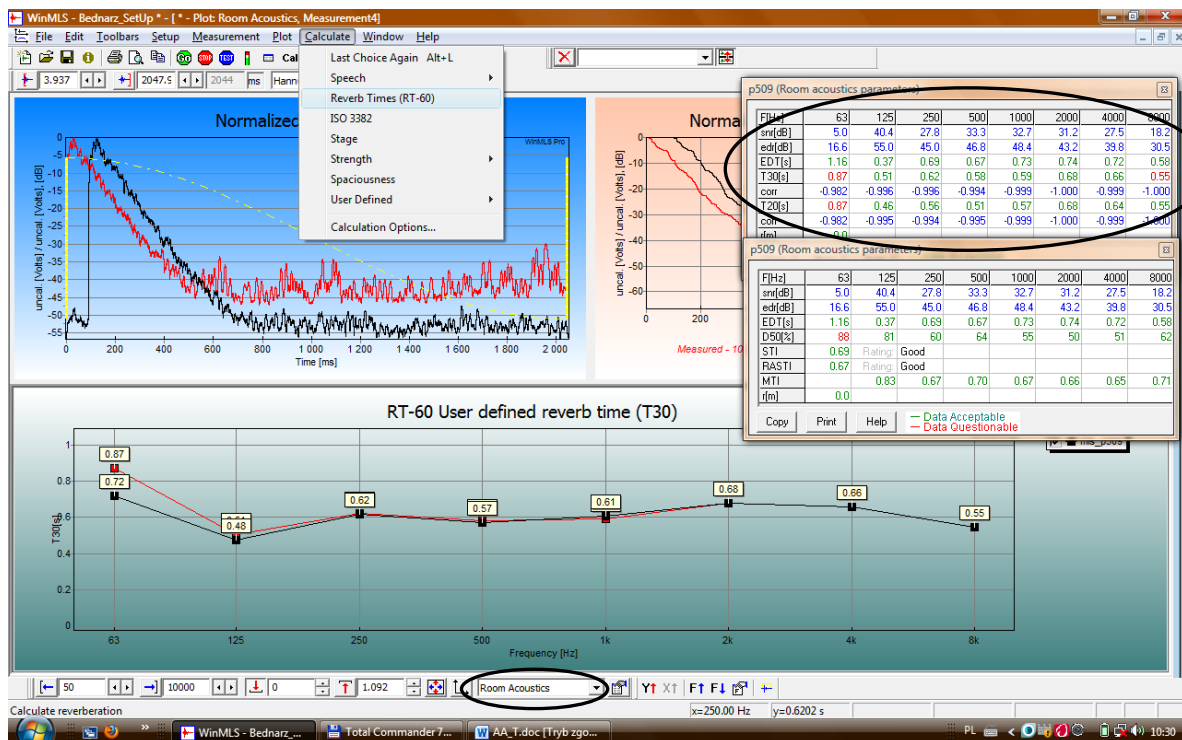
WinMLS - Bednarz_SetUp * - [ * - Plot: Room Acoustics, Measurement4]

File Edit Toolbars Setup Measurement Plot Calculate Window Help

Last Choice Again Alt+L
Speech
Reverb Times (RT-60)
ISO 3382
Stage
Strength
Spaciousness
User Defined
Calculation Options...

3.937 2047.9 2044 ms Hann

Normalized

WinMLS Pro

uncal. [Volts] / uncal. [Volts], [dB]

0 -5 -10 -15 -20 -25 -30 -35 -40 -45 -50 -55

0 200 400 600 800 1 000 1 200 1 400 1 600 1 800 2 000
Time [ms]

Norma

uncal. [Volts] / uncal. [Volts], [dB]

0 -10 -20 -30 -40 -50 -60

0 200

Measured - 10

p509 (Room acoustics parameters)

| F[Hz] | 63 | 125 | 250 | 500 | 1000 | 2000 | 4000 | 8000 |
|---|---|---|---|---|---|---|---|---|
| snr[dB] | 5.0 | 40.4 | 27.8 | 33.3 | 32.7 | 31.2 | 27.5 | 18.2 |
| edr[dB] | 16.6 | 55.0 | 45.0 | 46.8 | 48.4 | 43.2 | 39.8 | 30.5 |
| EDT[s] | 1.16 | 0.37 | 0.69 | 0.67 | 0.73 | 0.74 | 0.72 | 0.58 |
| T30[s] | 0.87 | 0.51 | 0.62 | 0.58 | 0.59 | 0.68 | 0.66 | 0.55 |
| corr | -0.982 | -0.996 | -0.996 | -0.994 | -0.999 | -1.000 | -0.999 | -1.000 |
| T20[s] | 0.87 | 0.46 | 0.56 | 0.51 | 0.57 | 0.68 | 0.64 | 0.55 |
| corr | -0.982 | -0.995 | -0.994 | -0.995 | -0.999 | -1.000 | -0.999 | -1.000 |
| r[m] | 0.0 | | | | | | | |

p509 (Room acoustics parameters)

| F[Hz] | 63 | 125 | 250 | 500 | 1000 | 2000 | 4000 | 8000 |
|---|---|---|---|---|---|---|---|---|
| snr[dB] | 5.0 | 40.4 | 27.8 | 33.3 | 32.7 | 31.2 | 27.5 | 18.2 |
| edr[dB] | 16.6 | 55.0 | 45.0 | 46.8 | 48.4 | 43.2 | 39.8 | 30.5 |
| EDT[s] | 1.16 | 0.37 | 0.69 | 0.67 | 0.73 | 0.74 | 0.72 | 0.58 |
| D50[%] | 88 | 81 | 60 | 64 | 55 | 50 | 51 | 62 |
| STI | 0.69 | Rating: | Good | | | | | |
| RASTI | 0.67 | Rating: | Good | | | | | |
| MTI | | 0.83 | 0.67 | 0.70 | 0.67 | 0.66 | 0.65 | 0.71 |
| r[m] | 0.0 | | | | | | | |

Copy Print Help
— Data Acceptable
— Data Questionable

mls_p509

RT-60 User defined reverb time (T30)

T30[s]

1 0.8 0.6 0.4 0.2 0

0.87 0.72 0.48 0.62 0.57 0.61 0.68 0.66 0.55

63 125 250 500 1k 2k 4k 8k
Frequency [Hz]

50 10000 0 1.092 Room Acoustics

Calculate reverberation x=250.00 Hz y=0.6202 s

WinMLS - Bednarz_... Total Commander 7... AA_T.doc [Tryb zgo... PL 10:30